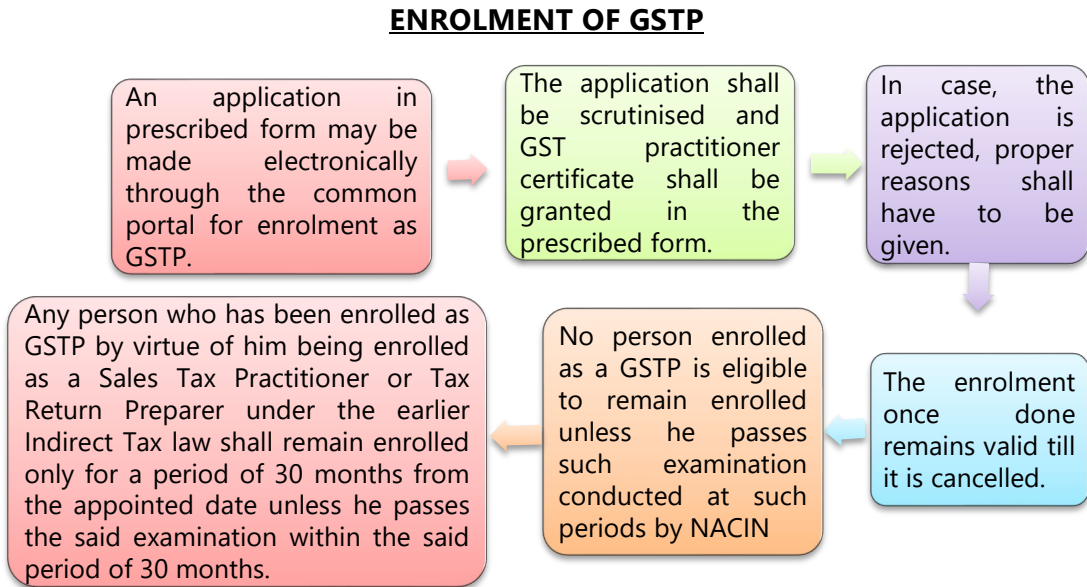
ENROLMENT OF GSTP

An application in prescribed form may be made electronically through the common portal for enrolment as GSTP.

The application shall be scrutinised and GST practitioner certificate shall be granted in the prescribed form.

In case, the application is rejected, proper reasons shall have to be given.

The enrolment once done remains valid till it is cancelled.

No person enrolled as a GSTP is eligible to remain enrolled unless he passes such examination conducted at such periods by NACIN

Any person who has been enrolled as GSTP by virtue of him being enrolled as a Sales Tax Practitioner or Tax Return Preparer under the earlier Indirect Tax law shall remain enrolled only for a period of 30 months from the appointed date unless he passes the said examination within the said period of 30 months.